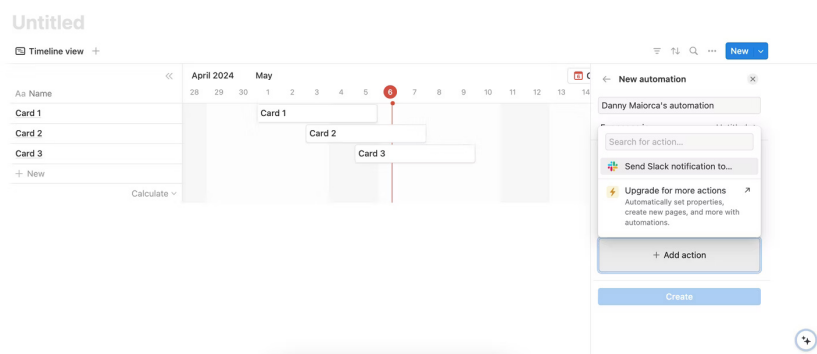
Untitled

Timeline view +

New

«

April 2024 May

Aa Name

28 29 30 1 2 3 4 5 6 7 8 9 10 11 12 13 14

Card 1

Card 2

Card 3

+ New

Calculate

Card 1

Card 2

Card 3

← New automation

Danny Maiorca's automation

Search for action...

Send Slack notification to...

Upgrade for more actions

Automatically set properties, create new pages, and more with automations.

+ Add action

Create